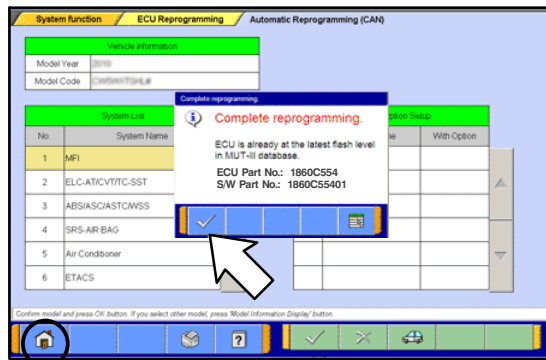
System function / ECU Reprogramming / Automatic Reprogramming (CAN)

Vehicle Information

| Model Year | 2010 |
|---|---|
| Model Code | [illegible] |

System-List

| No. | System Name |
|---|---|
| 1 | MFI |
| 2 | ELC-AT/CVT/TC-SST |
| 3 | ABS/ASC/ASTC/WSS |
| 4 | SRS-AIR BAG |
| 5 | Air Conditioner |
| 6 | ETACS |

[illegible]ption Setup

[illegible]e | With Option

Complete reprogramming.

Complete reprogramming.

ECU is already at the latest flash level in MUT-III database.

ECU Part No.: 1860C554
S/W Part No.: 1860C55401

Confirm model and press OK button. If you select other model, press 'Model Information Display' button.